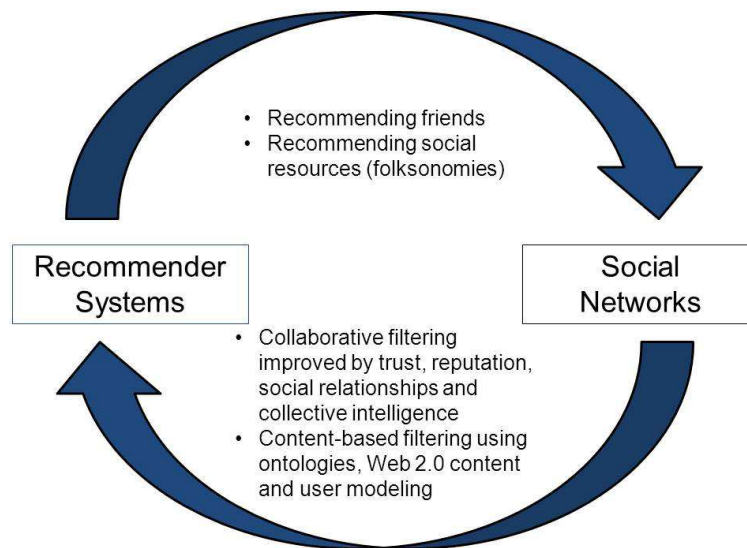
• Recommending friends
• Recommending social resources (folksonomies)

Recommender Systems

Social Networks

• Collaborative filtering improved by trust, reputation, social relationships and collective intelligence
• Content-based filtering using ontologies, Web 2.0 content and user modeling